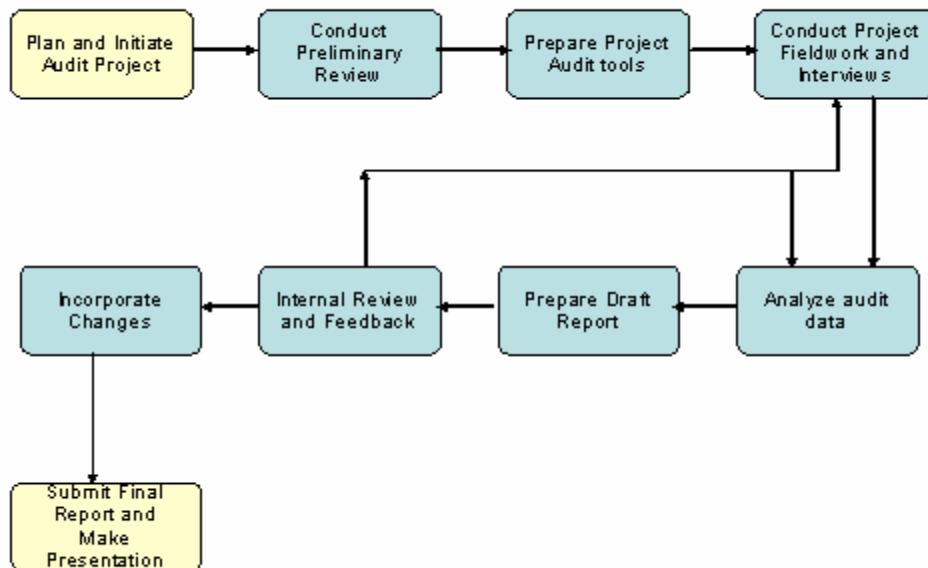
Plan and Initiate Audit Project

Conduct Preliminary Review

Prepare Project Audit tools

Conduct Project Fieldwork and Interviews

Analyze audit data

Prepare Draft Report

Internal Review and Feedback

Incorporate Changes

Submit Final Report and Make Presentation